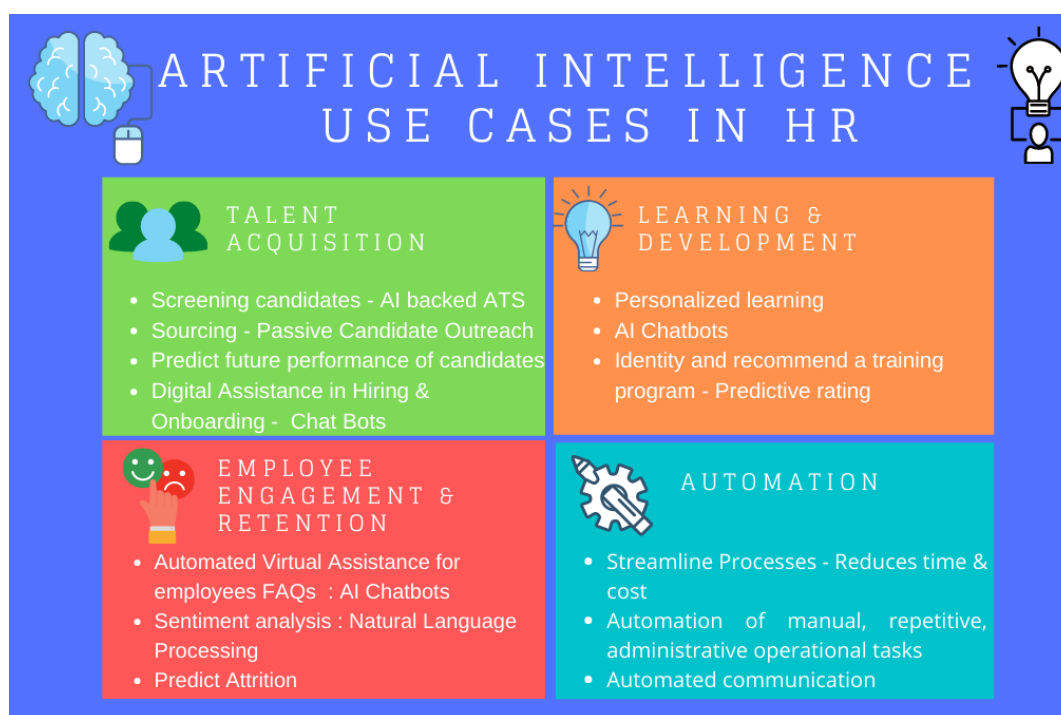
ARTIFICIAL INTELLIGENCE USE CASES IN HR

TALENT ACQUISITION

- Screening candidates - AI backed ATS
- Sourcing - Passive Candidate Outreach
- Predict future performance of candidates
- Digital Assistance in Hiring & Onboarding - Chat Bots

LEARNING & DEVELOPMENT

- Personalized learning
- AI Chatbots
- Identity and recommend a training program - Predictive rating

EMPLOYEE ENGAGEMENT & RETENTION

- Automated Virtual Assistance for employees FAQs : AI Chatbots
- Sentiment analysis : Natural Language Processing
- Predict Attrition

AUTOMATION

- Streamline Processes - Reduces time & cost
- Automation of manual, repetitive, administrative operational tasks
- Automated communication